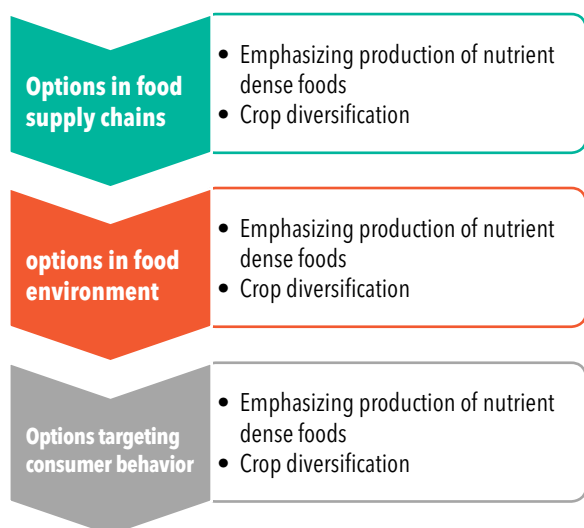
Options in food supply chains

- Emphasizing production of nutrient dense foods
- Crop diversification

options in food environment

- Emphasizing production of nutrient dense foods
- Crop diversification

Options targeting consumer behavior

- Emphasizing production of nutrient dense foods
- Crop diversification